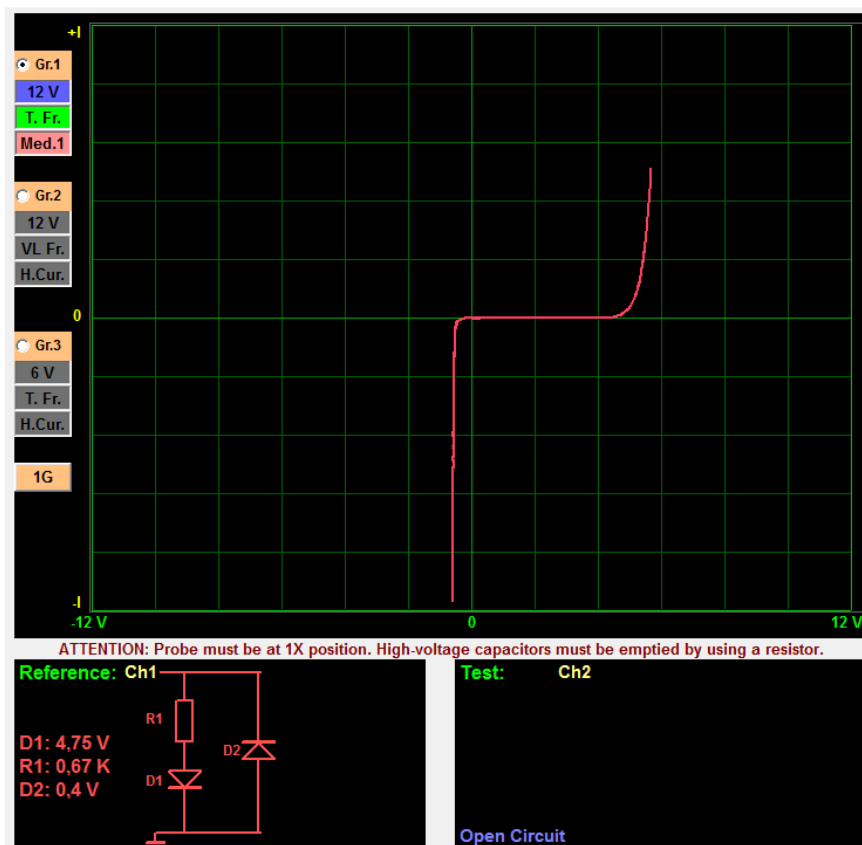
+I

Gr.1
12 V
T. Fr.
Med.1

Gr.2
12 V
VL Fr.
H.Cur.

0

Gr.3
6 V
T. Fr.
H.Cur.

1G

-I
-12 V
0
12 V

ATTENTION: Probe must be at 1X position. High-voltage capacitors must be emptied by using a resistor.

Reference: Ch1
R1
D2
D1
D1: 4,75 V
R1: 0,67 K
D2: 0,4 V

Test: Ch2

Open Circuit